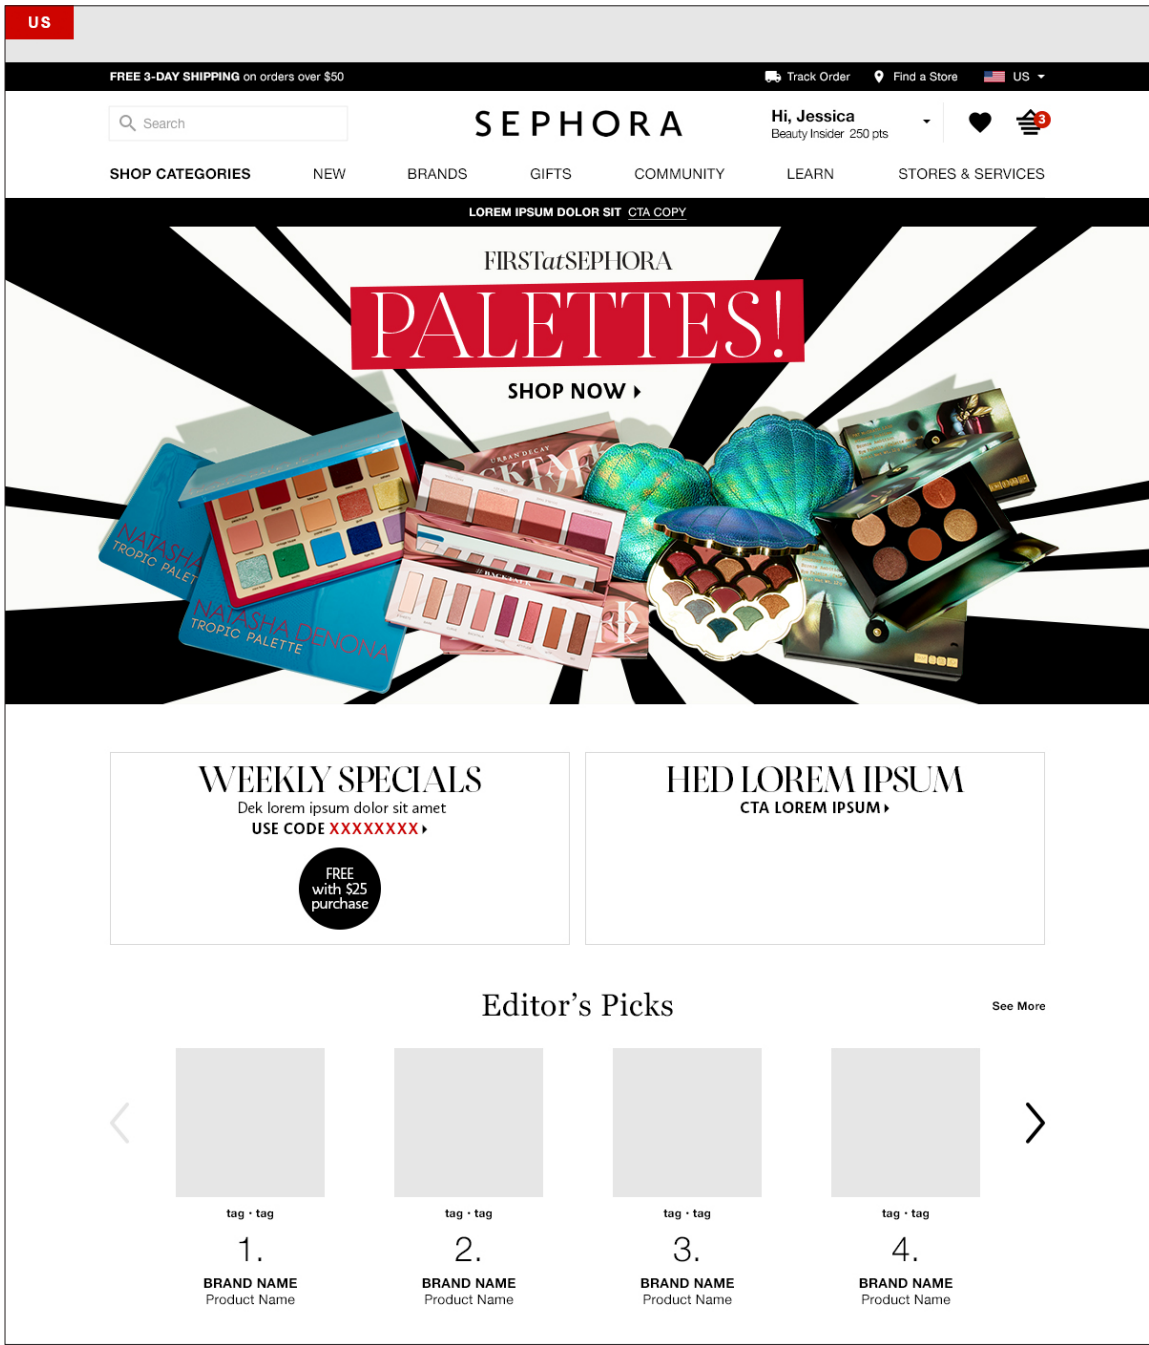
US

FREE 3-DAY SHIPPING on orders over $50

Track Order  Find a Store  US

Search

SEPHORA

Hi, Jessica
Beauty Insider 250 pts

3

SHOP CATEGORIES  NEW  BRANDS  GIFTS  COMMUNITY  LEARN  STORES & SERVICES

LOREM IPSUM DOLOR SIT CTA COPY

FIRSTatSEPHORA

PALETTES!

SHOP NOW

NATASHA DENONA
TROPIC PALETTE

WEEKLY SPECIALS
Dek lorem ipsum dolor sit amet
USE CODE XXXXXXXX

FREE with $25 purchase

HED LOREM IPSUM
CTA LOREM IPSUM

Editor's Picks

See More

tag · tag
1.
BRAND NAME
Product Name

tag · tag
2.
BRAND NAME
Product Name

tag · tag
3.
BRAND NAME
Product Name

tag · tag
4.
BRAND NAME
Product Name